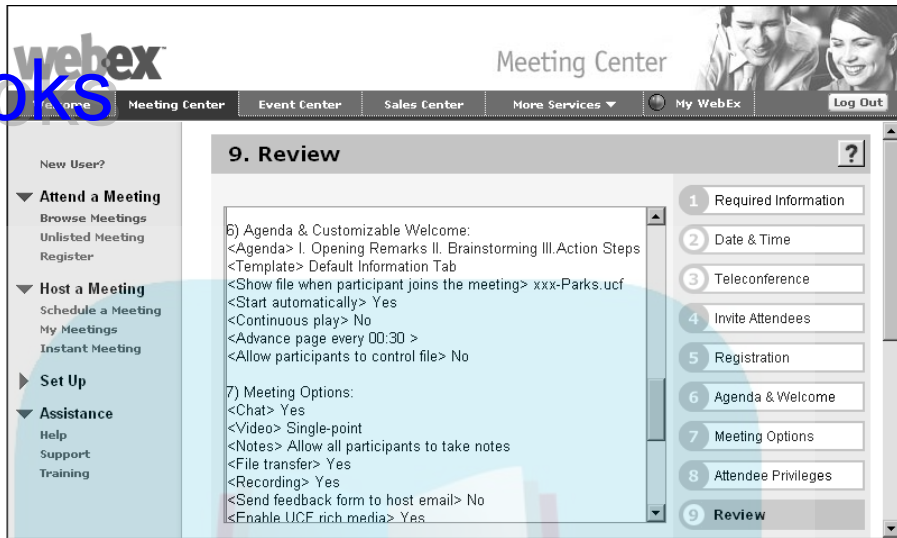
webex

oks

Meeting Center

Welcome | Meeting Center | Event Center | Sales Center | More Services ▼ | My WebEx | Log Out

New User?

Attend a Meeting
Browse Meetings
Unlisted Meeting
Register

Host a Meeting
Schedule a Meeting
My Meetings
Instant Meeting

Set Up

Assistance
Help
Support
Training

9. Review

?

6) Agenda & Customizable Welcome:
<Agenda> I. Opening Remarks II. Brainstorming III.Action Steps
<Template> Default Information Tab
<Show file when participant joins the meeting> xxx-Parks.ucf
<Start automatically> Yes
<Continuous play> No
<Advance page every 00:30 >
<Allow participants to control file> No

7) Meeting Options:
<Chat> Yes
<Video> Single-point
<Notes> Allow all participants to take notes
<File transfer> Yes
<Recording> Yes
<Send feedback form to host email> No
<Enable UCF rich media> Yes

1 Required Information
2 Date & Time
3 Teleconference
4 Invite Attendees
5 Registration
6 Agenda & Welcome
7 Meeting Options
8 Attendee Privileges
9 Review